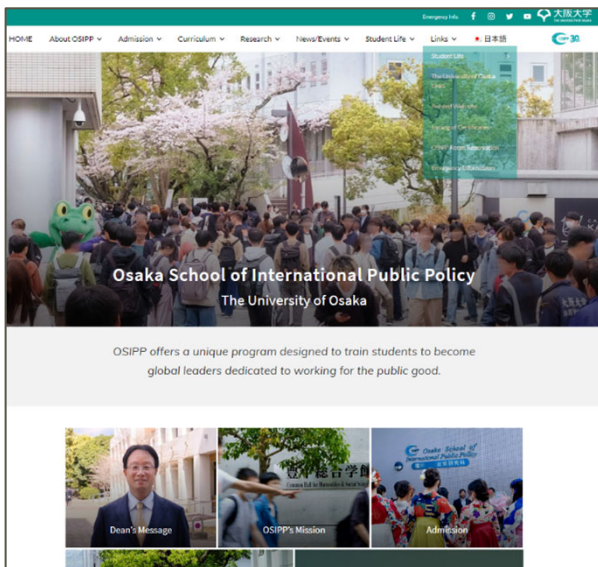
Emergency Info. 大阪大学

HOME About OSIPP Admission Curriculum Research News/Events Student Life Links 日本語

Student Life
The University of Osaka
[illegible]
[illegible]
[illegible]
OSIPP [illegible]
Emergency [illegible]

Osaka School of International Public Policy
The University of Osaka

OSIPP offers a unique program designed to train students to become global leaders dedicated to working for the public good.

Dean's Message
OSIPP's Mission
Admission

Osaka School of International Public Policy